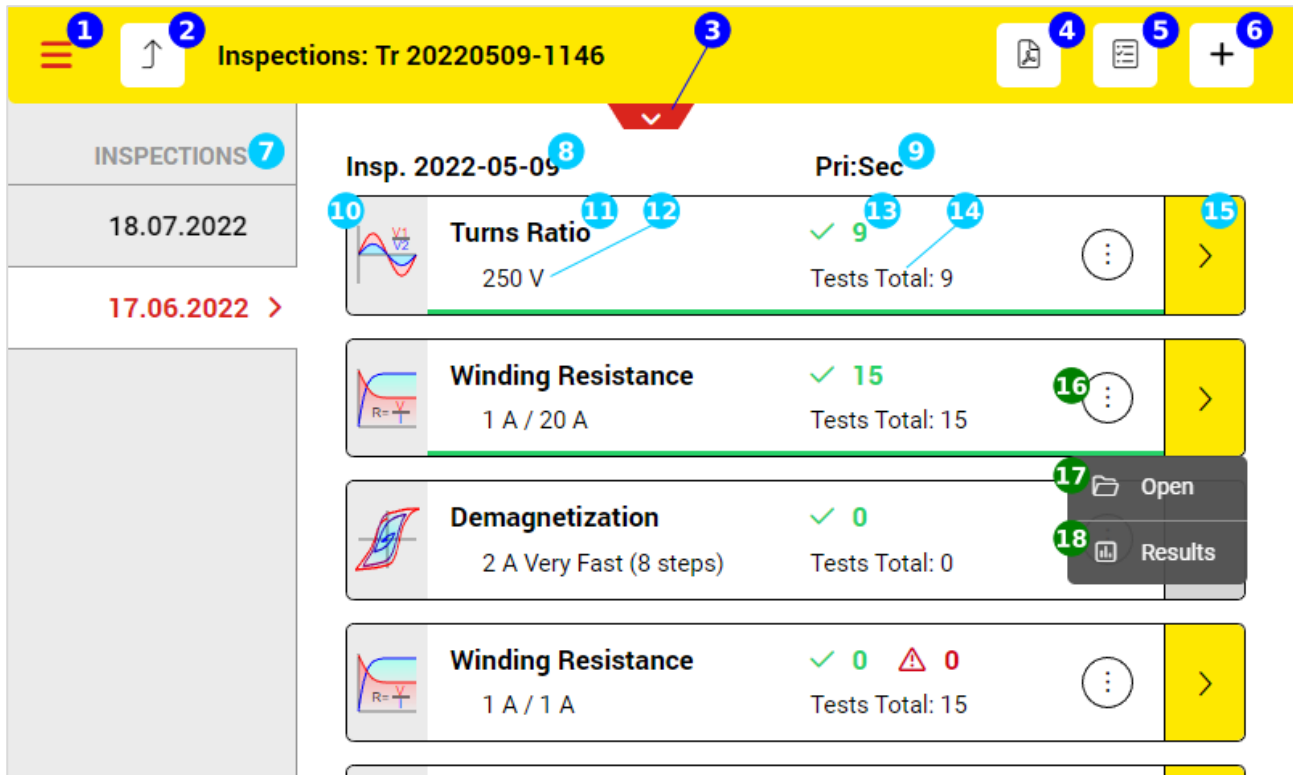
1 2 Inspections: Tr 20220509-1146 3 4 5 6

INSPECTIONS 7

18.07.2022

17.06.2022 >

Insp. 2022-05-09 8

Pri:Sec 9

10 V1 V2 Turns Ratio 11 12

250 V

✓ 9 13 14

Tests Total: 9

15 >

R= V/I Winding Resistance

1 A / 20 A

✓ 15

Tests Total: 15

16 >

Demagnetization

2 A Very Fast (8 steps)

✓ 0

Tests Total: 0

17 Open

18 Results

R= V/I Winding Resistance

1 A / 1 A

✓ 0 ⚠ 0

Tests Total: 15

>